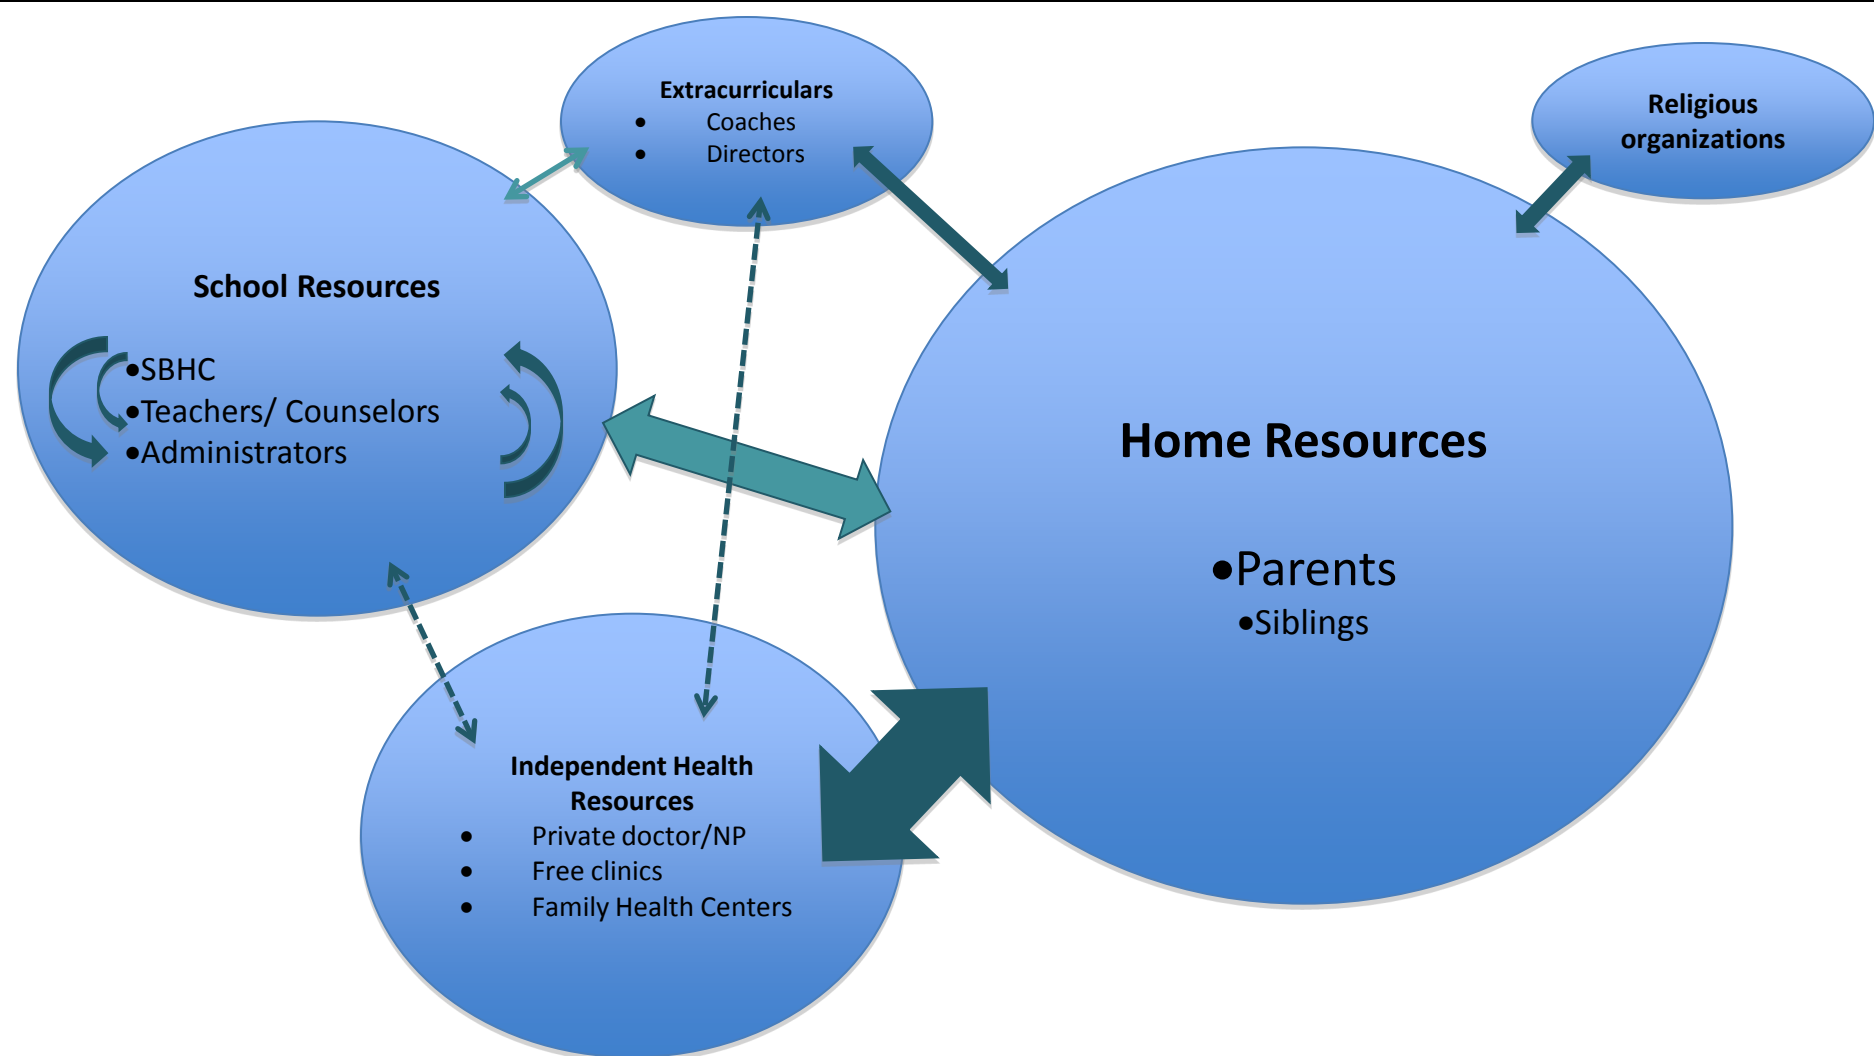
Extracurriculars
• Coaches
• Directors

Religious organizations

School Resources

•SBHC
•Teachers/ Counselors
•Administrators

Home Resources

•Parents
•Siblings

Independent Health Resources
• Private doctor/NP
• Free clinics
• Family Health Centers